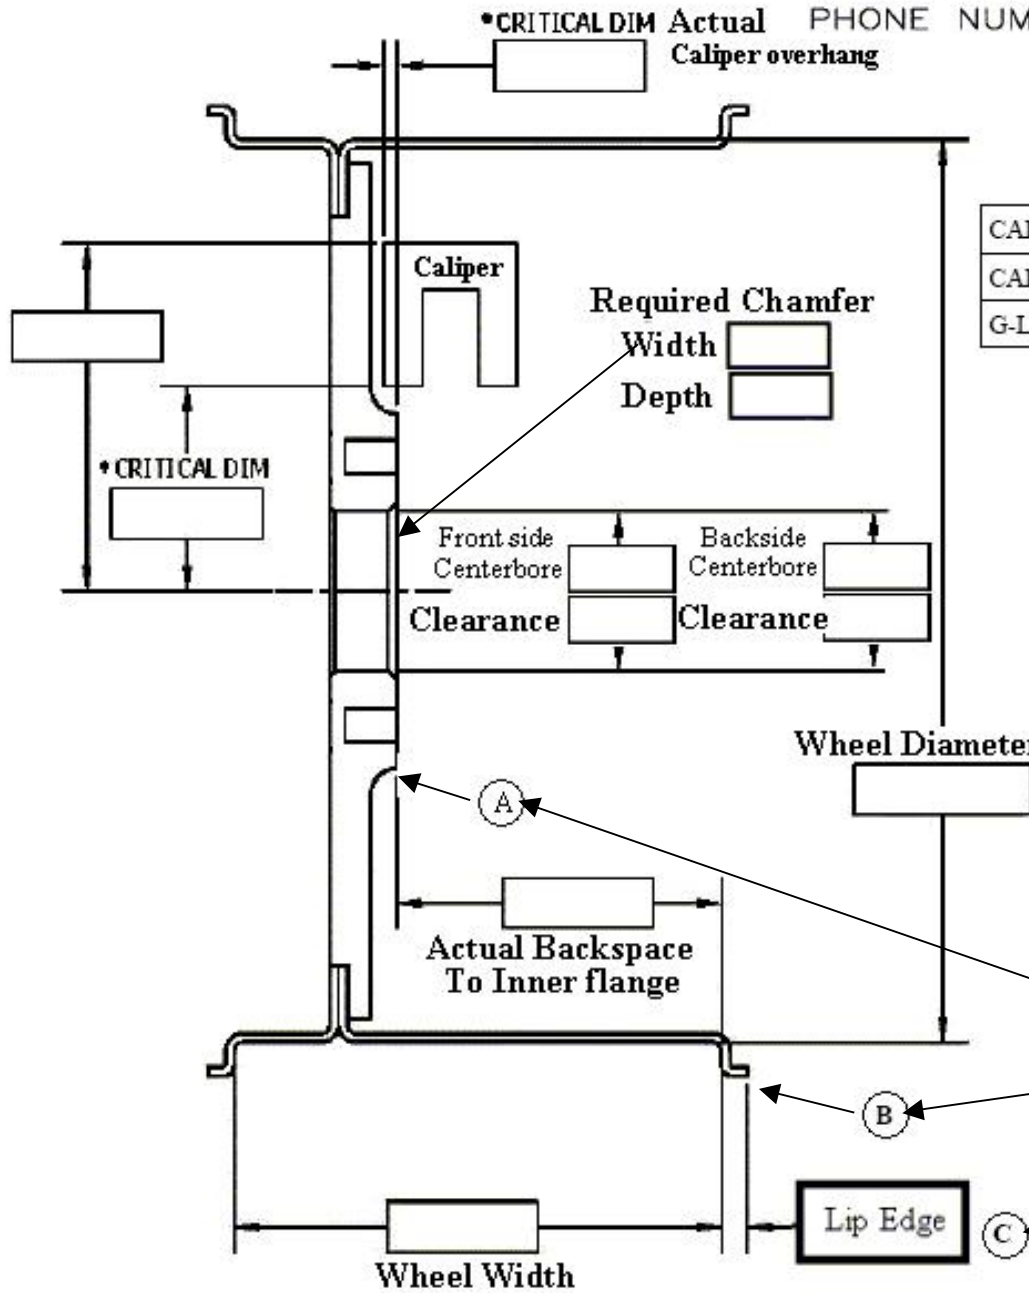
•CRITICAL DIM Actual PHONE NUM

Caliper overhang

CA

CA

G-L

Caliper

Required Chamfer

Width

Depth

•CRITICAL DIM

Front side Centerbore

Clearance

Backside Centerbore

Clearance

Wheel Diamete

A

Actual Backspace To Inner flange

B

Lip Edge

C

Wheel Width